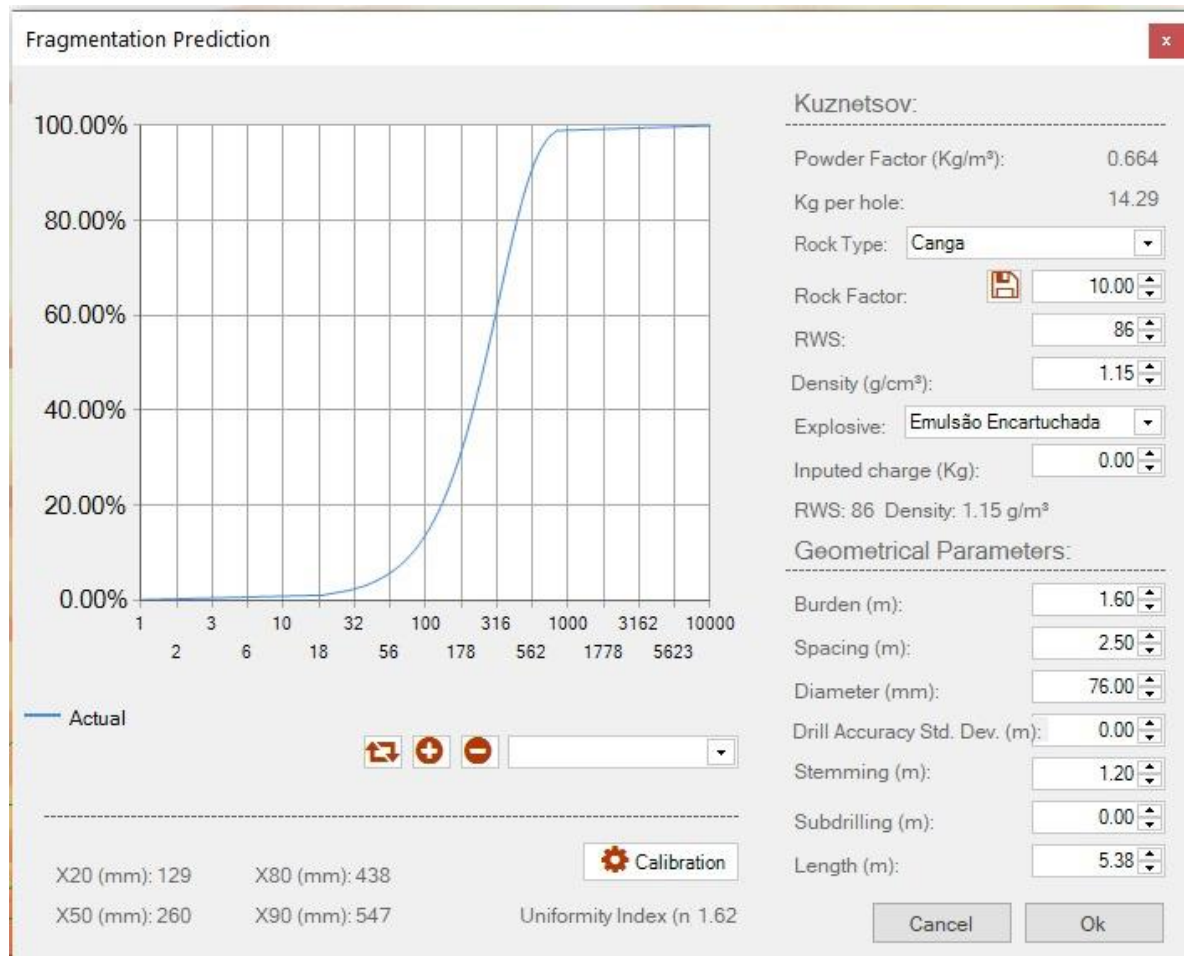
Fragmentation Prediction

x

100.00%
80.00%
60.00%
40.00%
20.00%
0.00%

1 3 10 32 100 316 1000 3162 10000
2 6 18 56 178 562 1778 5623

Actual

X20 (mm): 129
X80 (mm): 438
X50 (mm): 260
X90 (mm): 547

Calibration

Uniformity Index (n 1.62

Kuznetsov:

Powder Factor (Kg/m³): 0.664
Kg per hole: 14.29
Rock Type: Canga
Rock Factor: 10.00
RWS: 86
Density (g/cm³): 1.15
Explosive: Emulsão Encartuchada
Inputed charge (Kg): 0.00
RWS: 86 Density: 1.15 g/m³

Geometrical Parameters:

Burden (m): 1.60
Spacing (m): 2.50
Diameter (mm): 76.00
Drill Accuracy Std. Dev. (m): 0.00
Stemming (m): 1.20
Subdrilling (m): 0.00
Length (m): 5.38

Cancel
Ok